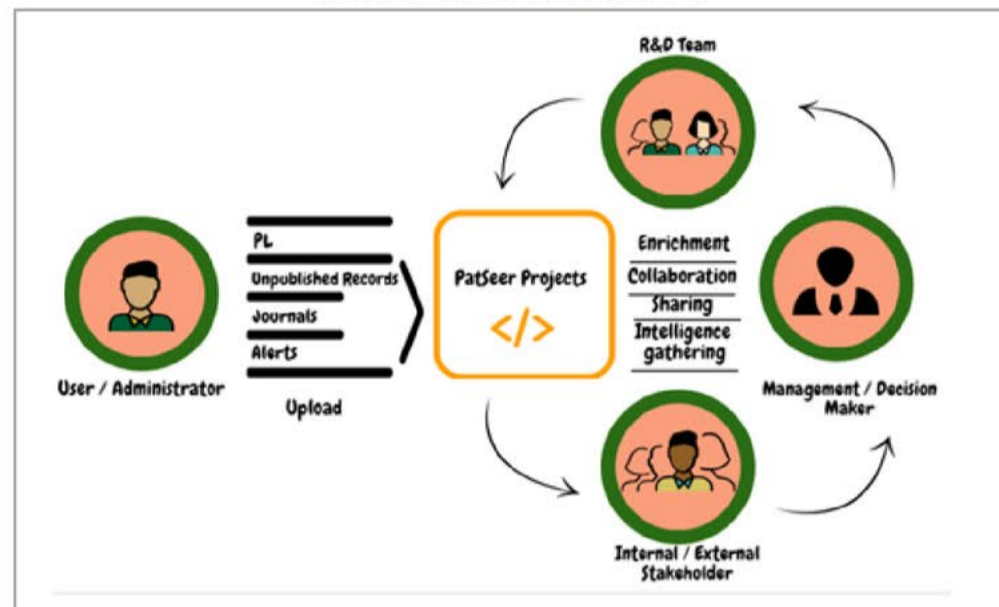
R&D Team

User / Administrator

PL

Unpublished Records

Journals

Alerts

Upload

PatSeer Projects

</>

Enrichment

Collaboration

Sharing

Intelligence gathering

Management / Decision Maker

Internal / External Stakeholder